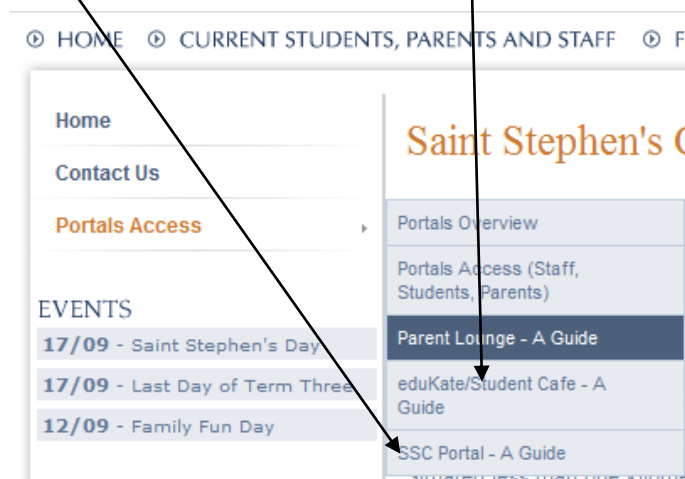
⊙ HOME ⊙ CURRENT STUDENTS, PARENTS AND STAFF ⊙ F

Home

Contact Us

Portals Access

EVENTS

17/09 - Saint Stephen's Day

17/09 - Last Day of Term Three

12/09 - Family Fun Day

Saint Stephen's C

Portals Overview

Portals Access (Staff, Students, Parents)

Parent Lounge - A Guide

eduKate/Student Cafe - A Guide

SSC Portal - A Guide

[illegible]